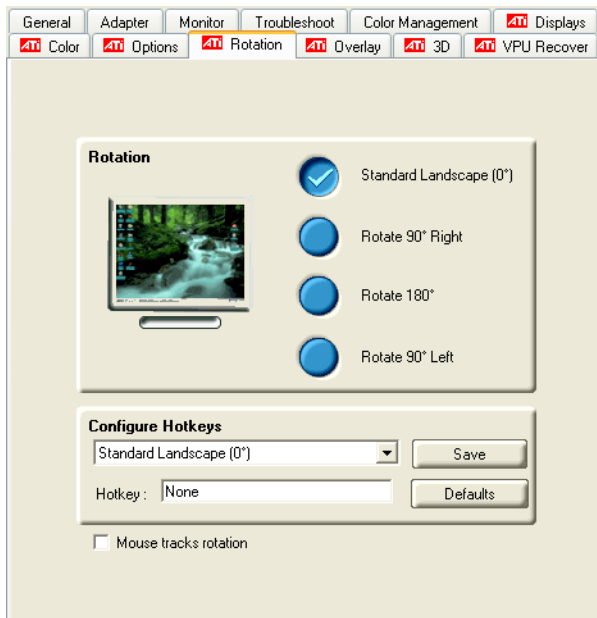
General | Adapter | Monitor | Troubleshoot | Color Management | ATI Displays
ATI Color | ATI Options | ATI Rotation | ATI Overlay | ATI 3D | ATI VPU Recover

Rotation

Standard Landscape (0°)

Rotate 90° Right

Rotate 180°

Rotate 90° Left

Configure Hotkeys

Standard Landscape (0°)

Save

Hotkey : None

Defaults

Mouse tracks rotation